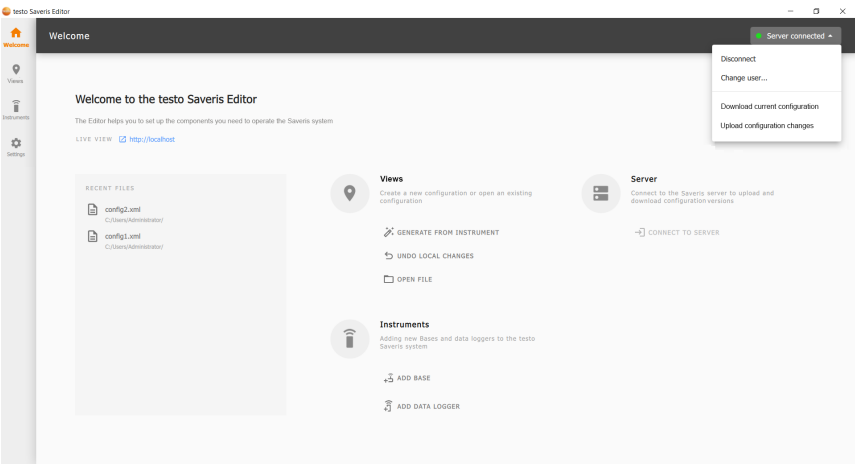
testo Saveris Editor

Welcome

Views

Instruments

Settings

Welcome

Server connected

Disconnect

Change user...

Download current configuration

Upload configuration changes

Welcome to the testo Saveris Editor

The Editor helps you to set up the components you need to operate the Saveris system

LIVE VIEW http://localhost

RECENT FILES

config2.xml
C:/Users/Administrator/

config1.xml
C:/Users/Administrator/

Views

Create a new configuration or open an existing configuration

GENERATE FROM INSTRUMENT

UNDO LOCAL CHANGES

OPEN FILE

Server

Connect to the Saveris server to upload and download configuration versions

CONNECT TO SERVER

Instruments

Adding new Bases and data loggers to the testo Saveris system

ADD BASE

ADD DATA LOGGER